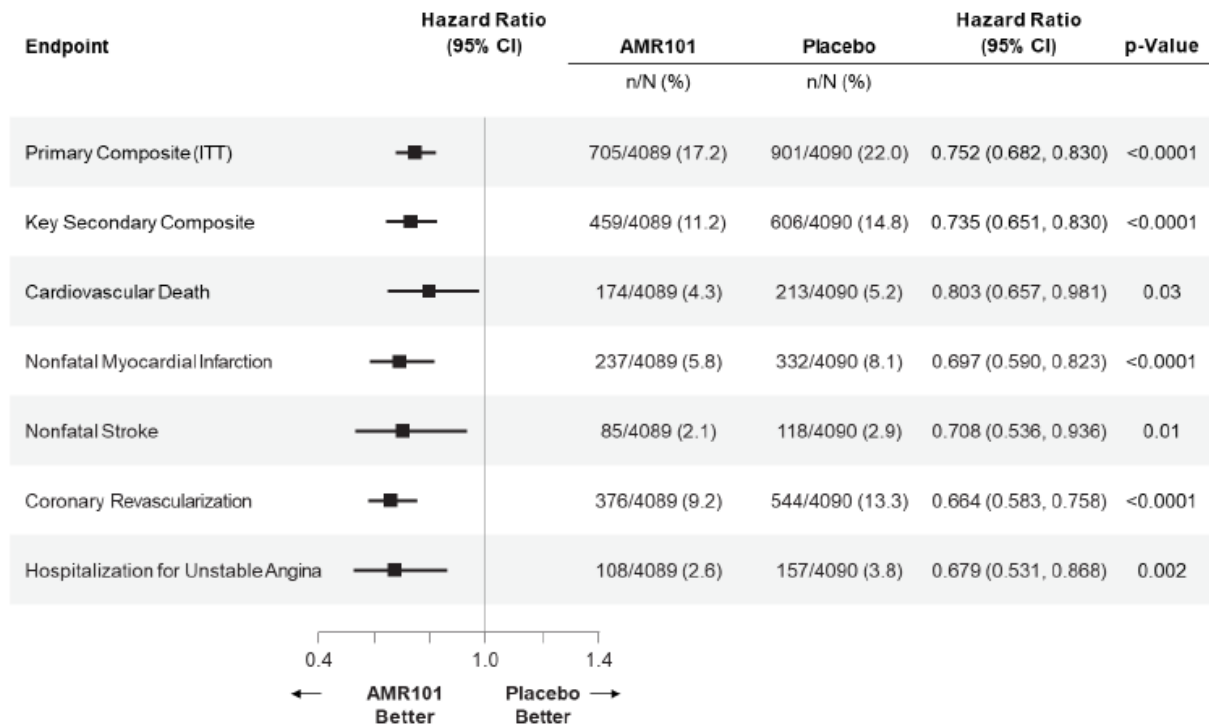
| Endpoint | Hazard Ratio (95% CI) | AMR101 n/N (%) | Placebo n/N (%) | Hazard Ratio (95% CI) | p-Value |
|---|---|---|---|---|---|
| Primary Composite (ITT) | | 705/4089 (17.2) | 901/4090 (22.0) | 0.752 (0.682, 0.830) | <0.0001 |
| Key Secondary Composite | | 459/4089 (11.2) | 606/4090 (14.8) | 0.735 (0.651, 0.830) | <0.0001 |
| Cardiovascular Death | | 174/4089 (4.3) | 213/4090 (5.2) | 0.803 (0.657, 0.981) | 0.03 |
| Nonfatal Myocardial Infarction | | 237/4089 (5.8) | 332/4090 (8.1) | 0.697 (0.590, 0.823) | <0.0001 |
| Nonfatal Stroke | | 85/4089 (2.1) | 118/4090 (2.9) | 0.708 (0.536, 0.936) | 0.01 |
| Coronary Revascularization | | 376/4089 (9.2) | 544/4090 (13.3) | 0.664 (0.583, 0.758) | <0.0001 |
| Hospitalization for Unstable Angina | | 108/4089 (2.6) | 157/4090 (3.8) | 0.679 (0.531, 0.868) | 0.002 |

0.4 1.0 1.4

← AMR101 Better Placebo Better →